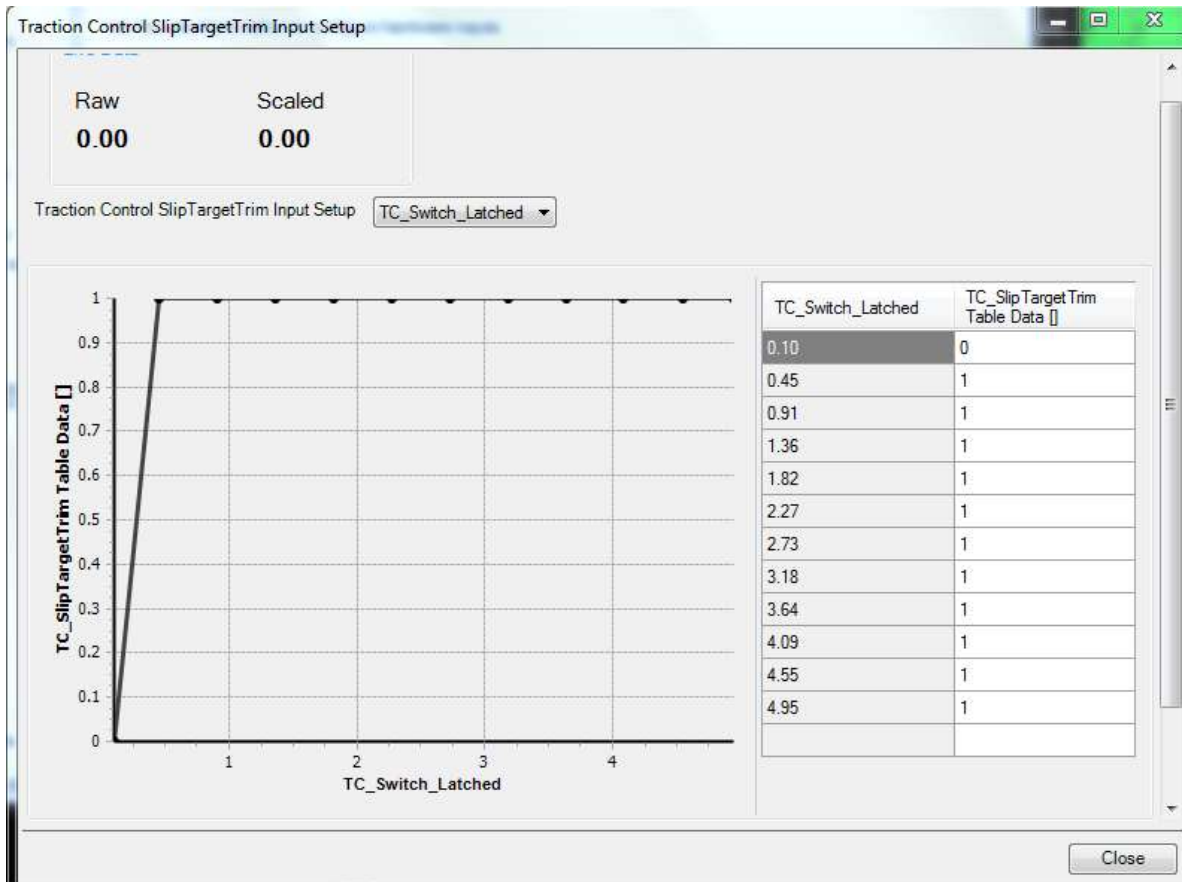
Traction Control SlipTargetTrim Input Setup

Raw 0.00

Scaled 0.00

Traction Control SlipTargetTrim Input Setup TC_Switch_Latched

1
0.9
0.8
0.7
0.6
0.5
0.4
0.3
0.2
0.1
0

TC_SlipTargetTrim Table Data []

1 2 3 4

TC_Switch_Latched

| TC_Switch_Latched | TC_SlipTargetTrim Table Data [] |
|---|---|
| 0.10 | 0 |
| 0.45 | 1 |
| 0.91 | 1 |
| 1.36 | 1 |
| 1.82 | 1 |
| 2.27 | 1 |
| 2.73 | 1 |
| 3.18 | 1 |
| 3.64 | 1 |
| 4.09 | 1 |
| 4.55 | 1 |
| 4.95 | 1 |
| | |

Close